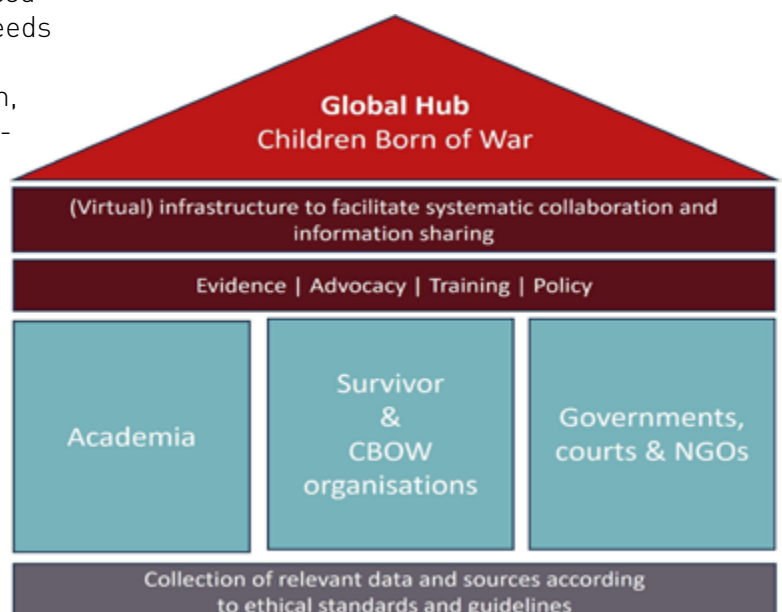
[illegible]eds

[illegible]n,

Global Hub
Children Born of War

(Virtual) infrastructure to facilitate systematic collaboration and information sharing

Evidence | Advocacy | Training | Policy

Academia

Survivor & CBOW organisations

Governments, courts & NGOs

Collection of relevant data and sources according to ethical standards and guidelines